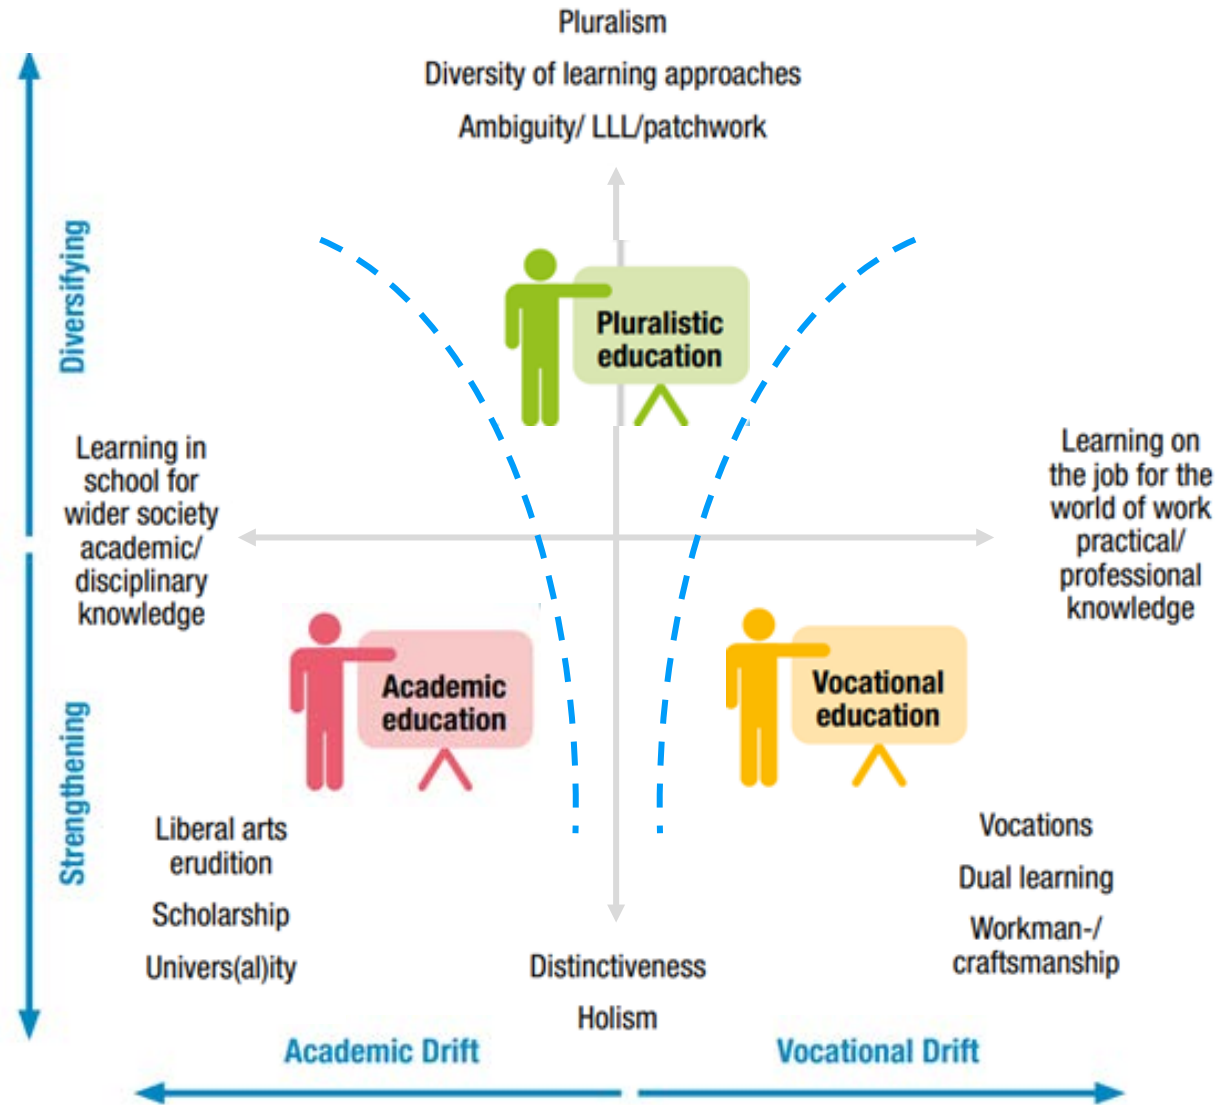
Pluralism

Diversity of learning approaches

Ambiguity/ LLL/patchwork

Diversifying

Pluralistic education

Learning in school for wider society academic/ disciplinary knowledge

Learning on the job for the world of work practical/ professional knowledge

Academic education

Vocational education

Strengthening

Liberal arts erudition

Scholarship

Univers(al)ity

Vocations

Dual learning

Workman-/ craftsmanship

Distinctiveness

Holism

Academic Drift

Vocational Drift